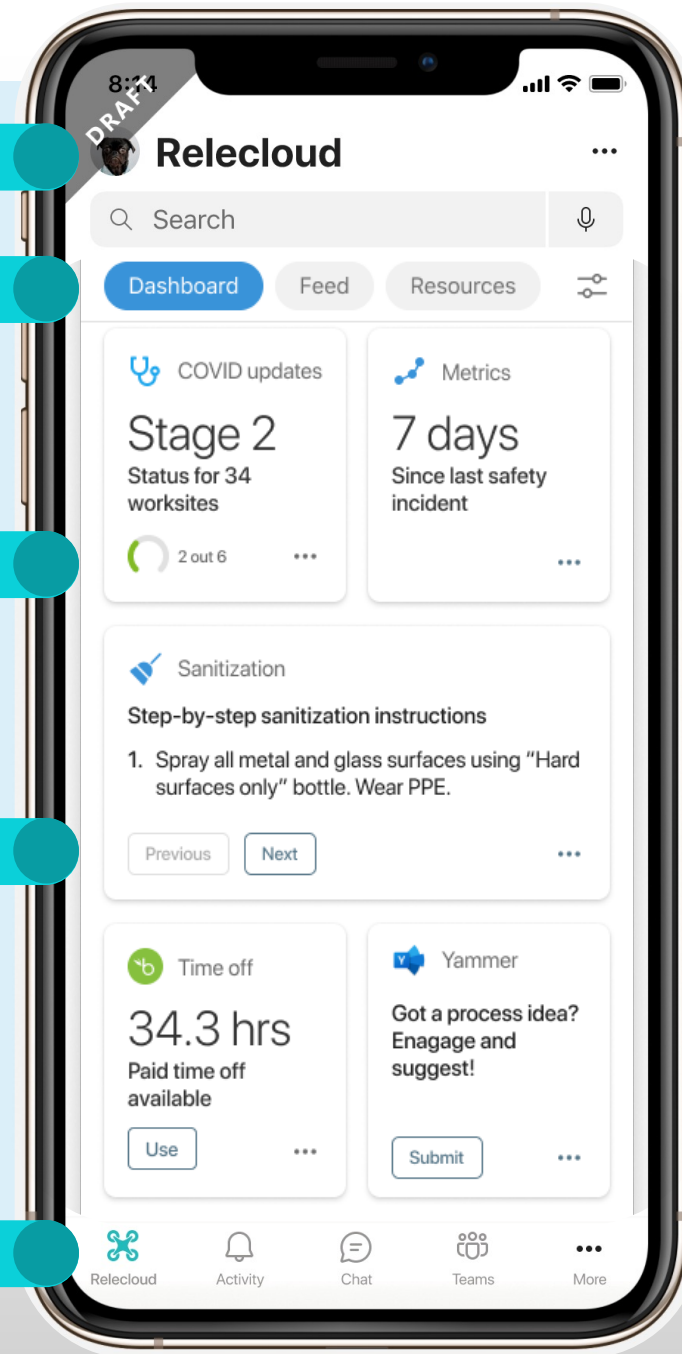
8:34

DRAFT

Relecloud

Search

Dashboard Feed Resources

COVID updates

Stage 2

Status for 34 worksites

2 out 6

Metrics

7 days

Since last safety incident

Sanitization

Step-by-step sanitization instructions

1. Spray all metal and glass surfaces using "Hard surfaces only" bottle. Wear PPE.

Previous Next

Time off

34.3 hrs

Paid time off available

Use

Yammer

Got a process idea? Enagage and suggest!

Submit

Relecloud Activity Chat Teams More